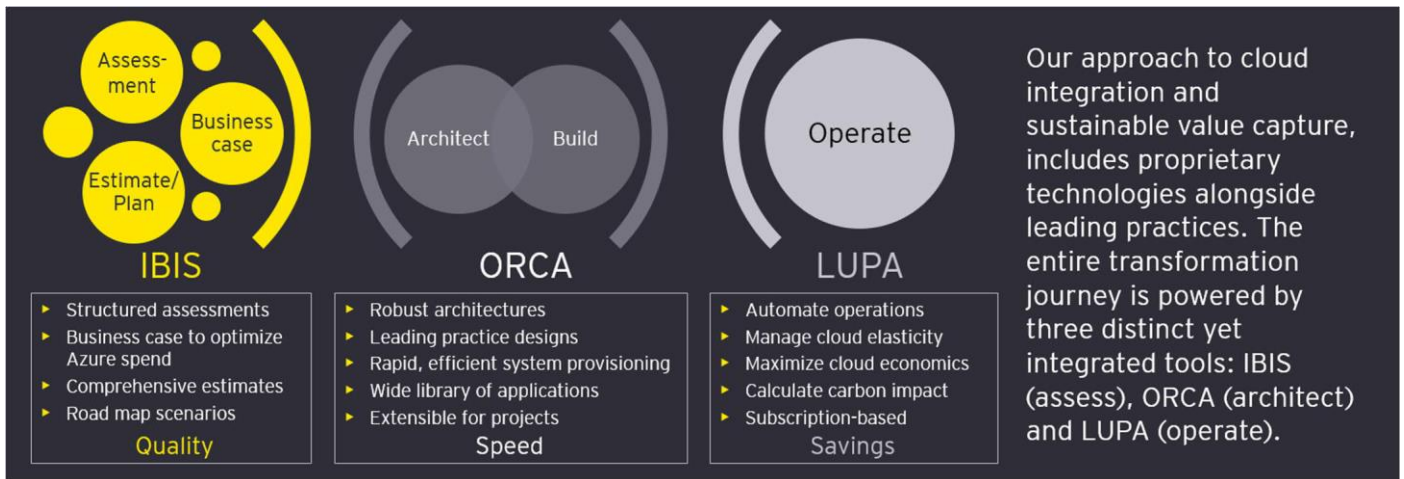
Assessment

Business case

Estimate/ Plan

IBIS

Architect

Build

ORCA

Operate

LUPA

Our approach to cloud integration and sustainable value capture, includes proprietary technologies alongside leading practices. The entire transformation journey is powered by three distinct yet integrated tools: IBIS (assess), ORCA (architect) and LUPA (operate).

- Structured assessments
- Business case to optimize Azure spend
- Comprehensive estimates
- Road map scenarios

Quality

- Robust architectures
- Leading practice designs
- Rapid, efficient system provisioning
- Wide library of applications
- Extensible for projects

Speed

- Automate operations
- Manage cloud elasticity
- Maximize cloud economics
- Calculate carbon impact
- Subscription-based

Savings